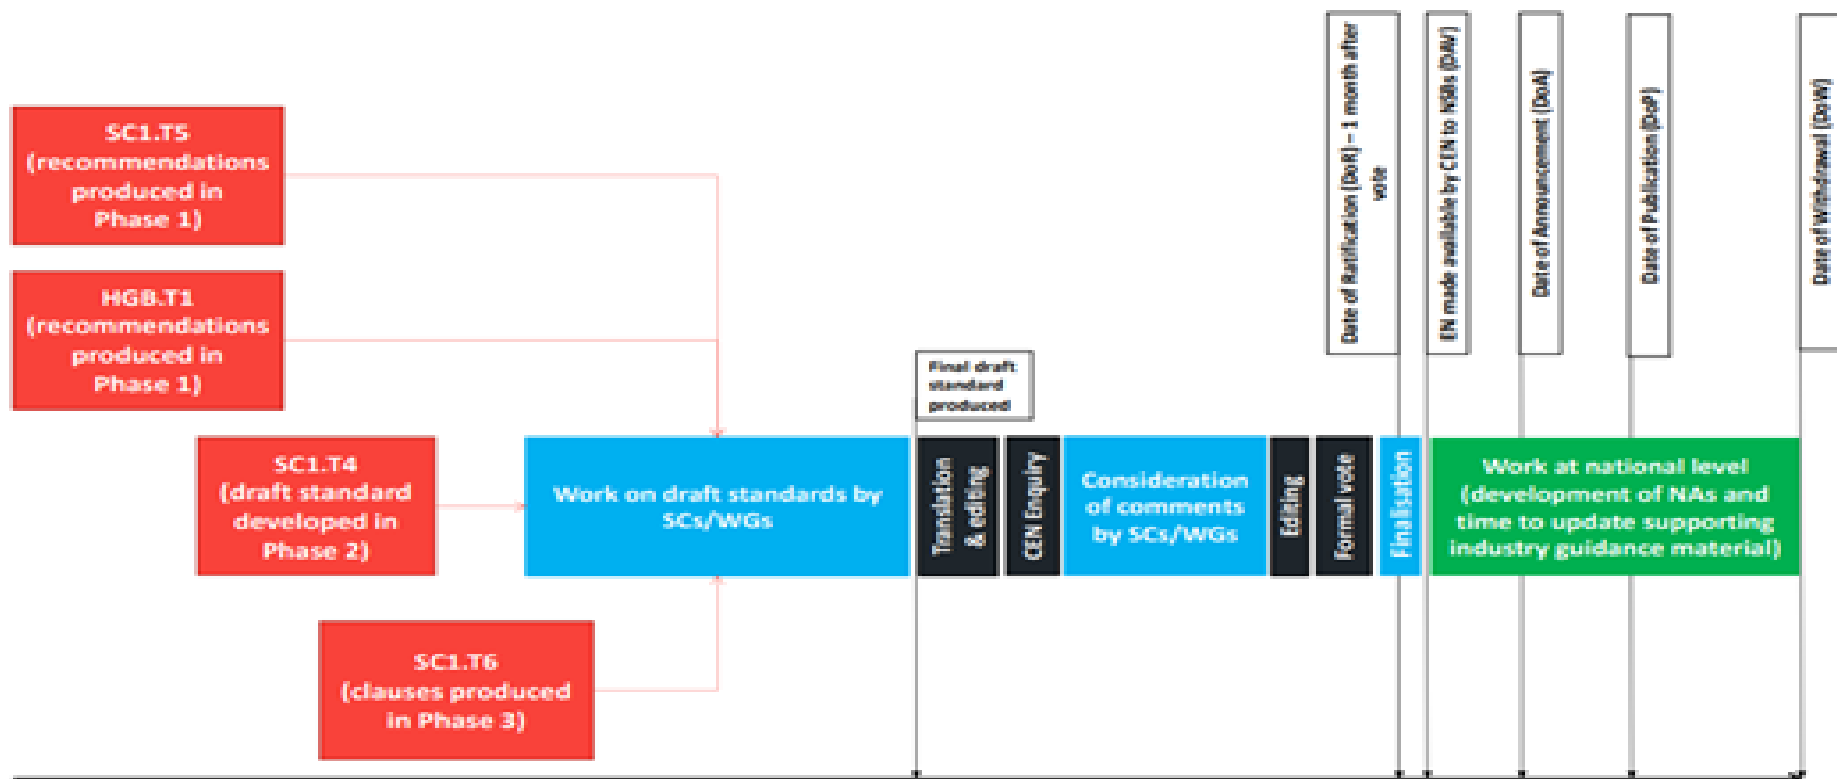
SC1.T5 (recommendations produced in Phase 1)

HGB.T1 (recommendations produced in Phase 1)

SC1.T4 (draft standard developed in Phase 2)

SC1.T6 (clauses produced in Phase 3)

Work on draft standards by SCs/WGs

Final draft standard produced

Translation & editing

CEN Enquiry

Consideration of comments by SCs/WGs

Editing

Formal vote

Finalisation

Date of Ratification (DoR) – 1 month after vote

EN made available by CEN to NSBs (DAV)

Date of Announcement (DoA)

Date of Publication (DoP)

Date of Withdrawal (DoW)

Work at national level (development of NAs and time to update supporting industry guidance material)